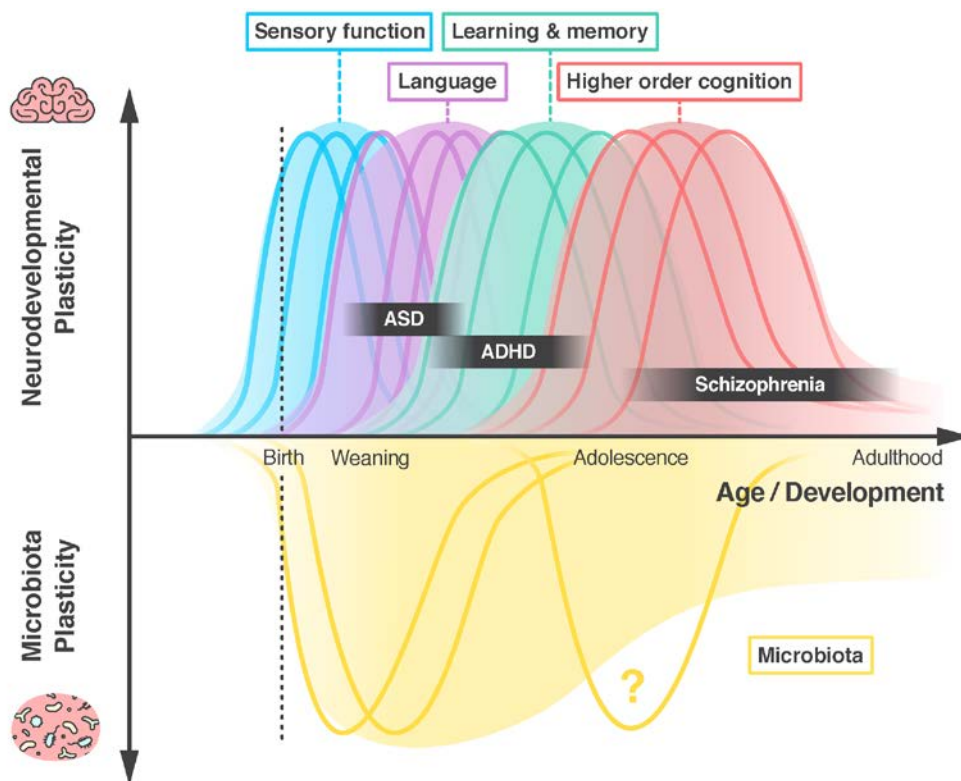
Sensory function
Learning & memory
Language
Higher order cognition

Neurodevelopmental Plasticity

ASD
ADHD
Schizophrenia

Birth
Weaning
Adolescence
Adulthood
Age / Development

Microbiota Plasticity

?
Microbiota